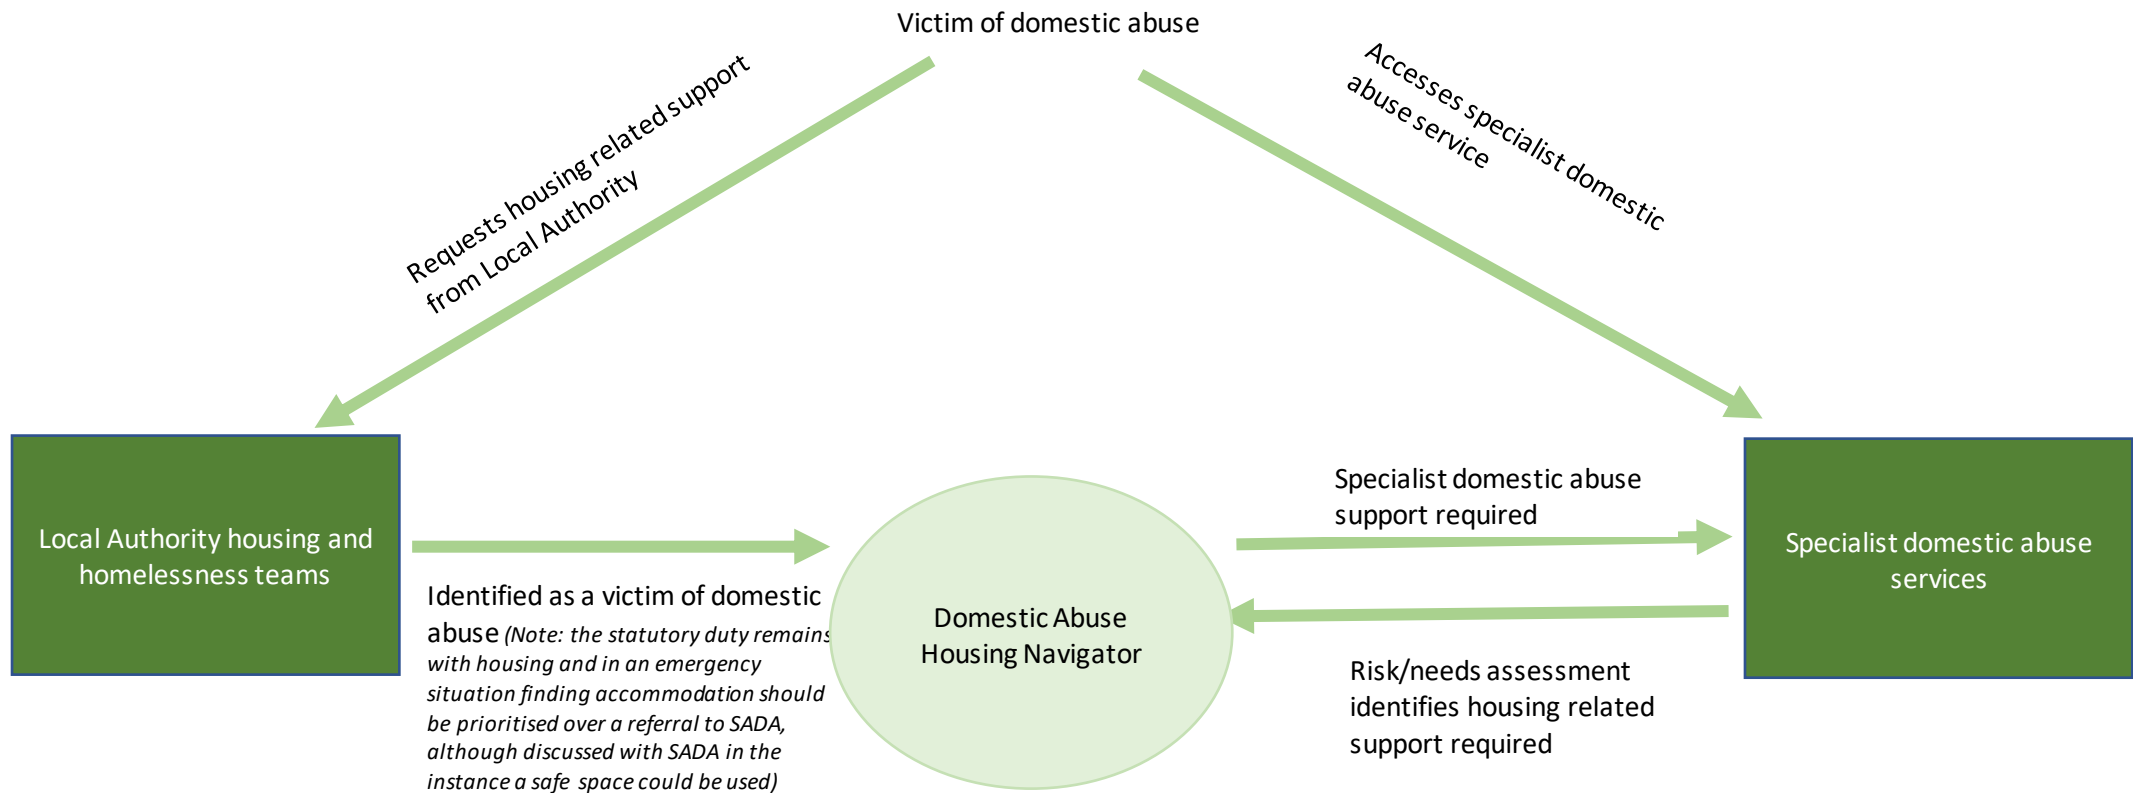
Victim of domestic abuse

Requests housing related support from Local Authority

Accesses specialist domestic abuse service

Local Authority housing and homelessness teams

Identified as a victim of domestic abuse *(Note: the statutory duty remains with housing and in an emergency situation finding accommodation should be prioritised over a referral to SADA, although discussed with SADA in the instance a safe space could be used)*

Domestic Abuse Housing Navigator

Specialist domestic abuse support required

Risk/needs assessment identifies housing related support required

Specialist domestic abuse services